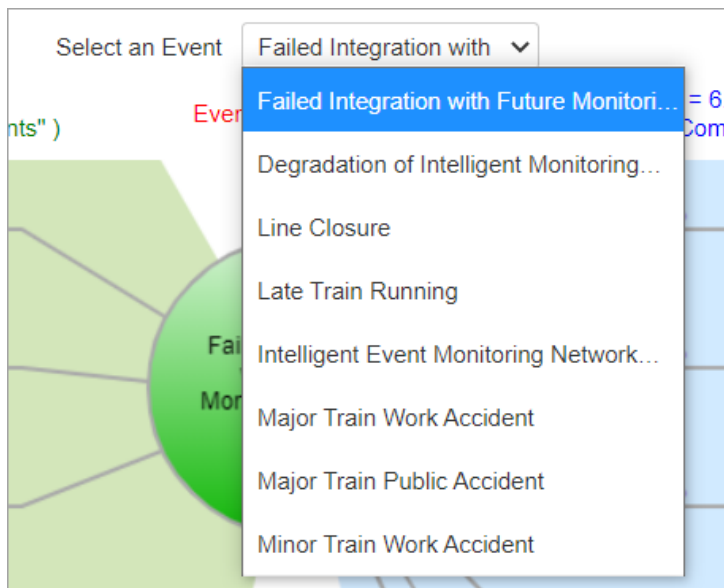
Select an Event Failed Integration with

nts" )

Even

= 6

Com

Failed Integration with Future Monitori...

Degradation of Intelligent Monitoring...

Line Closure

Late Train Running

Intelligent Event Monitoring Network...

Major Train Work Accident

Major Train Public Accident

Minor Train Work Accident

Fai

Mon